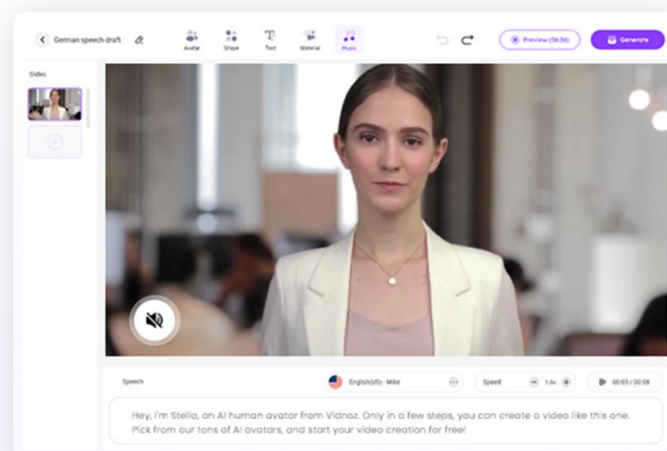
German speech draft

Avatar Shape Text Material Music

Preview (00:36)

Generate

Slides

Speech

English(US) - Mike

Speed

1.0x

00:03 / 00:08

Hey, I'm Stella, an AI human avatar from Vidnoz. Only in a few steps, you can create a video like this one. Pick from our tons of AI avatars, and start your video creation for free!